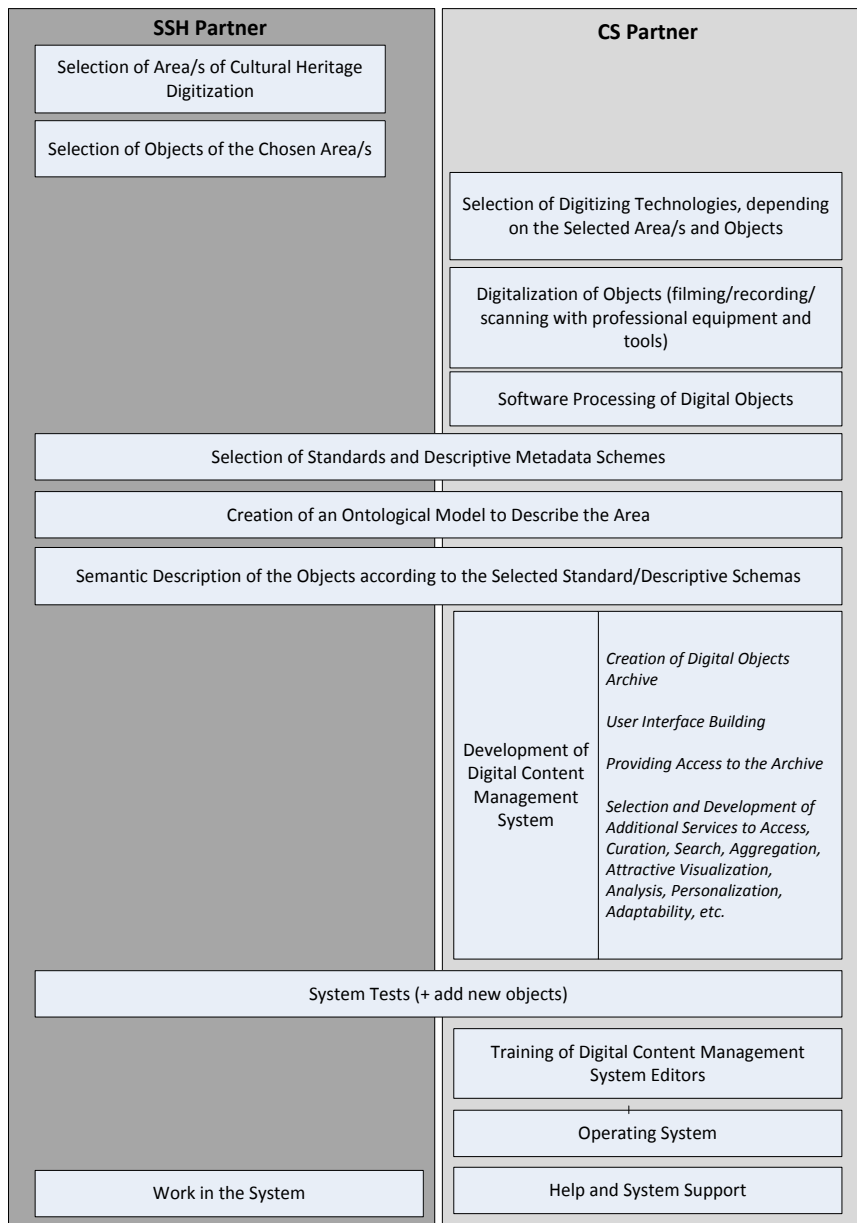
SSH Partner

CS Partner

Selection of Area/s of Cultural Heritage Digitization

Selection of Objects of the Chosen Area/s

Selection of Digitizing Technologies, depending on the Selected Area/s and Objects

Digitalization of Objects (filming/recording/ scanning with professional equipment and tools)

Software Processing of Digital Objects

Selection of Standards and Descriptive Metadata Schemes

Creation of an Ontological Model to Describe the Area

Semantic Description of the Objects according to the Selected Standard/Descriptive Schemas

Development of Digital Content Management System

Creation of Digital Objects Archive

User Interface Building

Providing Access to the Archive

Selection and Development of Additional Services to Access, Curation, Search, Aggregation, Attractive Visualization, Analysis, Personalization, Adaptability, etc.

System Tests (+ add new objects)

Training of Digital Content Management System Editors

Operating System

Work in the System

Help and System Support